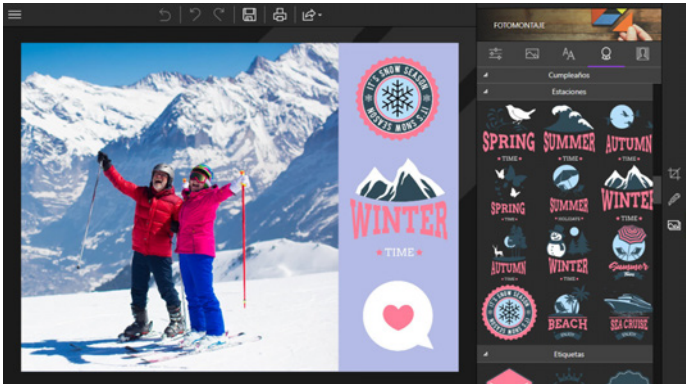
FOTOMONTAJE

Cumpleaños

Estaciones

IT'S SNOW SEASON

IT'S SNOW SEASON

WINTER

TIME

SPRING

TIME

SUMMER

TIME

AUTUMN

TIME

SPRING

TIME

SUMMER

HOLIDAYS

WINTER

TIME

AUTUMN

TIME

WINTER

TIME

Summer

TIME

IT'S SNOW SEASON

BEACH

SEA CRUISE

Etiquetas